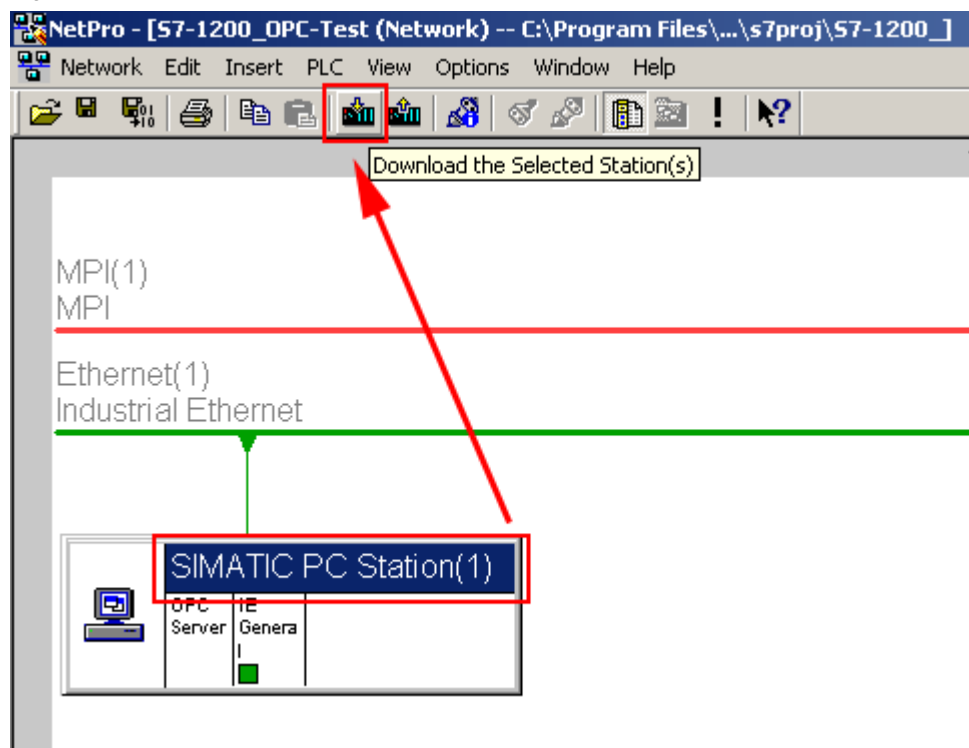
NetPro - [S7-1200_OPC-Test (Network) -- C:\Program Files\...\s7proj\S7-1200_]

Network Edit Insert PLC View Options Window Help

Download the Selected Station(s)

MPI(1)
MPI

Ethernet(1)
Industrial Ethernet

SIMATIC PC Station(1)

OPC Server

IE Genera l